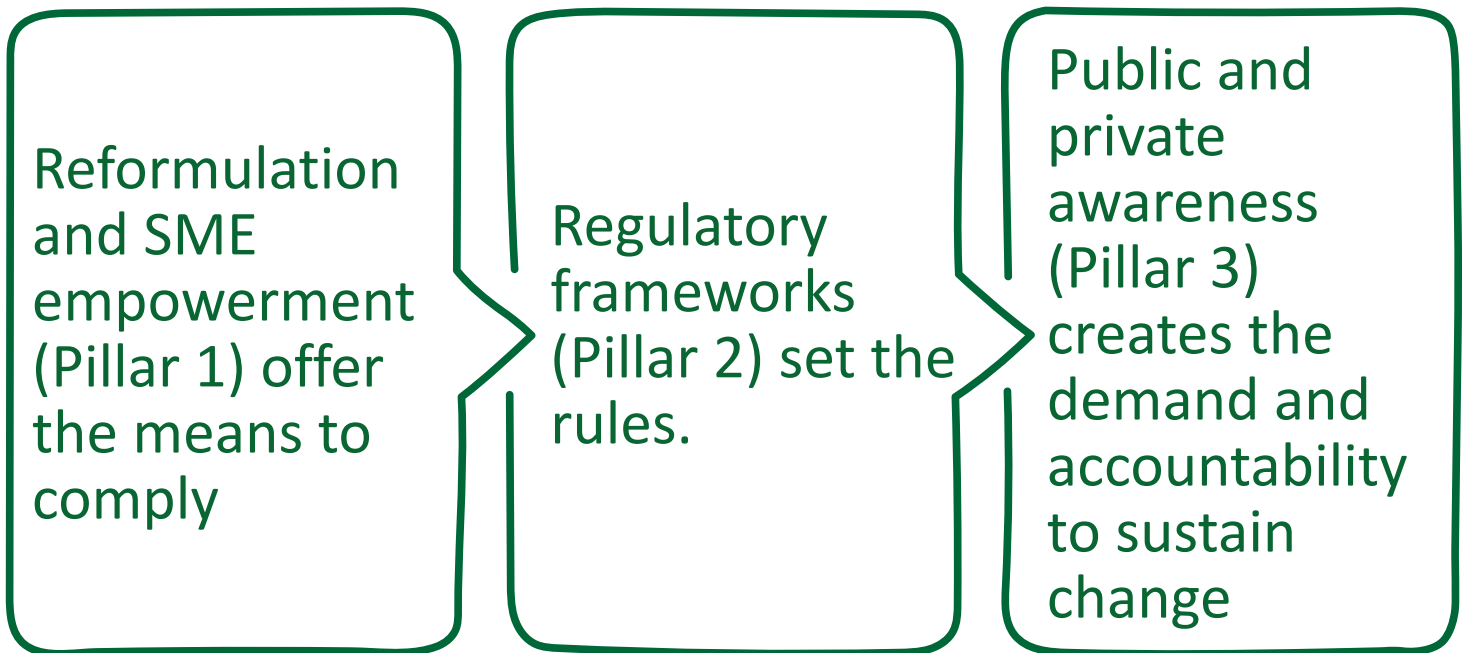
Reformulation and SME empowerment (Pillar 1) offer the means to comply

Regulatory frameworks (Pillar 2) set the rules.

Public and private awareness (Pillar 3) creates the demand and accountability to sustain change